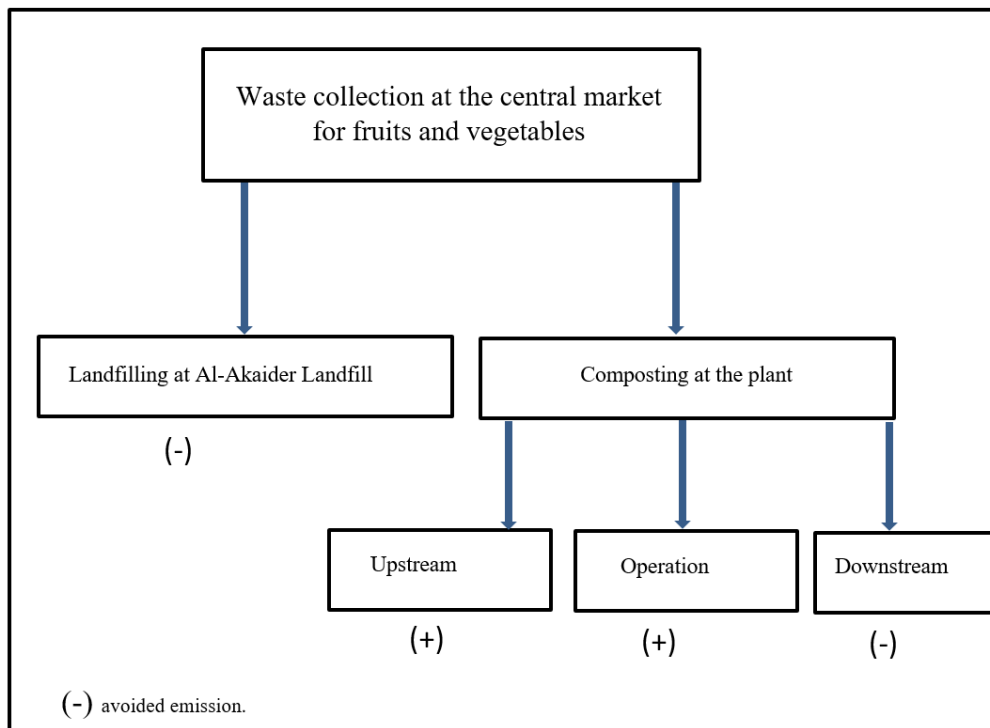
Waste collection at the central market for fruits and vegetables

Landfilling at Al-Akaider Landfill

(-)

Composting at the plant

Upstream

(+)

Operation

(+)

Downstream

(-)

(-) avoided emission.